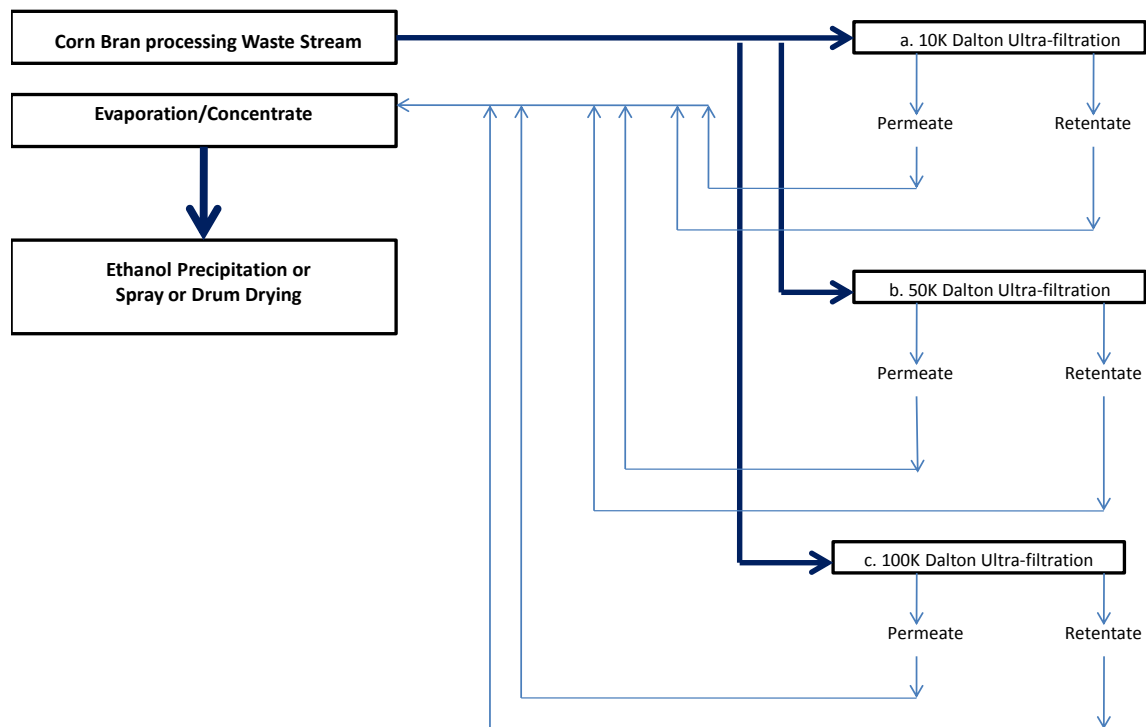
Corn Bran processing Waste Stream

Evaporation/Concentrate

Ethanol Precipitation or Spray or Drum Drying

a. 10K Dalton Ultra-filtration

Permeate

Retentate

b. 50K Dalton Ultra-filtration

Permeate

Retentate

c. 100K Dalton Ultra-filtration

Permeate

Retentate